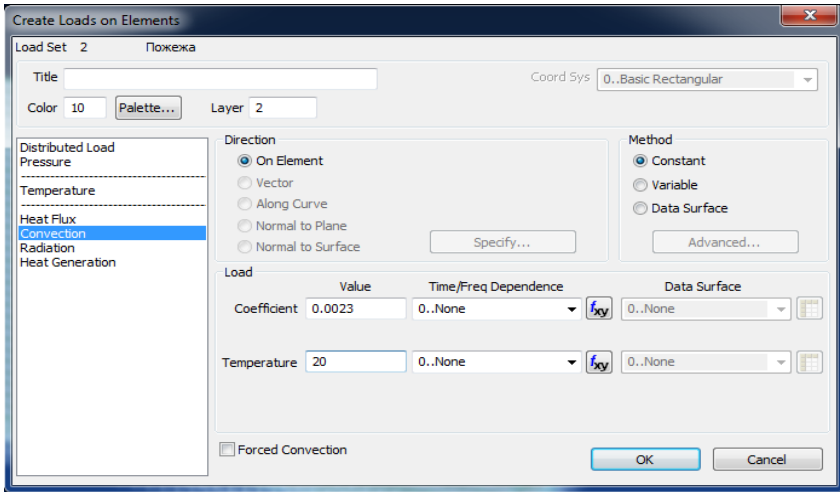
Create Loads on Elements

Load Set 2 Пожежа

Title

Coord Sys 0..Basic Rectangular

Color 10 Palette... Layer 2

Distributed Load
Pressure
Temperature
Heat Flux
Convection
Radiation
Heat Generation

Direction
On Element
Vector
Along Curve
Normal to Plane
Normal to Surface
Specify...

Method
Constant
Variable
Data Surface
Advanced...

Load
Value Time/Freq Dependence Data Surface
Coefficient 0.0023 0..None $f_{xy}$ 0..None
Temperature 20 0..None $f_{xy}$ 0..None

Forced Convection

OK Cancel